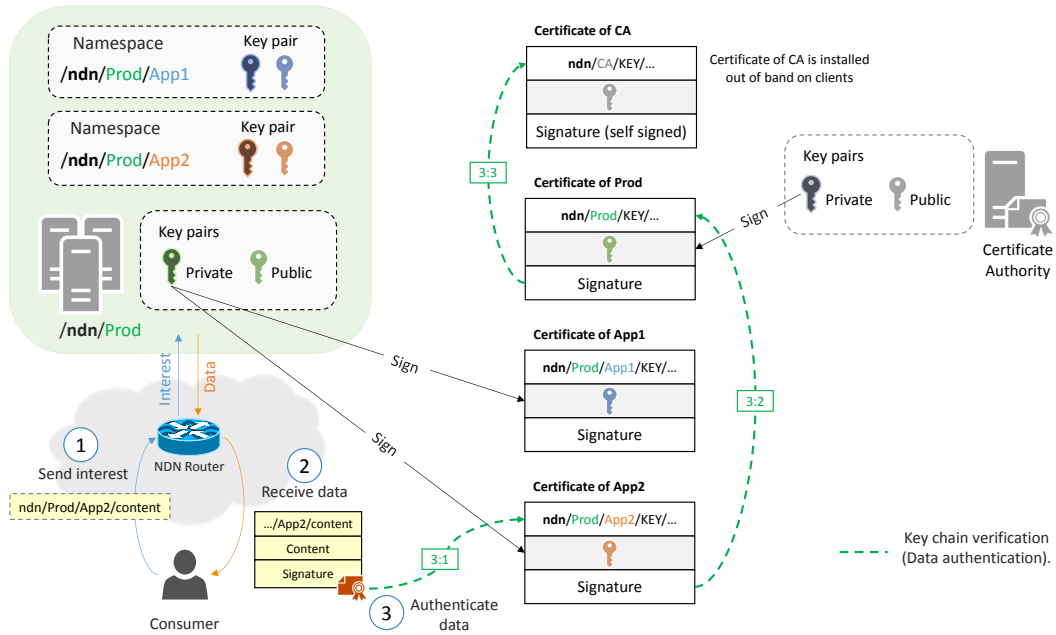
Namespace
Key pair
/ndn/Prod/App1

Namespace
Key pair
/ndn/Prod/App2

Key pairs
Private
Public

/ndn/Prod

Certificate of CA
ndn/CA/KEY/...
Signature (self signed)

Certificate of CA is installed out of band on clients

3:3

Certificate of Prod
ndn/Prod/KEY/...
Signature

Sign

Key pairs
Private
Public

Certificate Authority

Certificate of App1
ndn/Prod/App1/KEY/...
Signature

Sign

Interest
Data

1
Send interest
ndn/Prod/App2/content

NDN Router

2
Receive data

.../App2/content
Content
Signature

Sign

3:2

Certificate of App2
ndn/Prod/App2/KEY/...
Signature

3:1

3
Authenticate data

Consumer

Key chain verification (Data authentication).